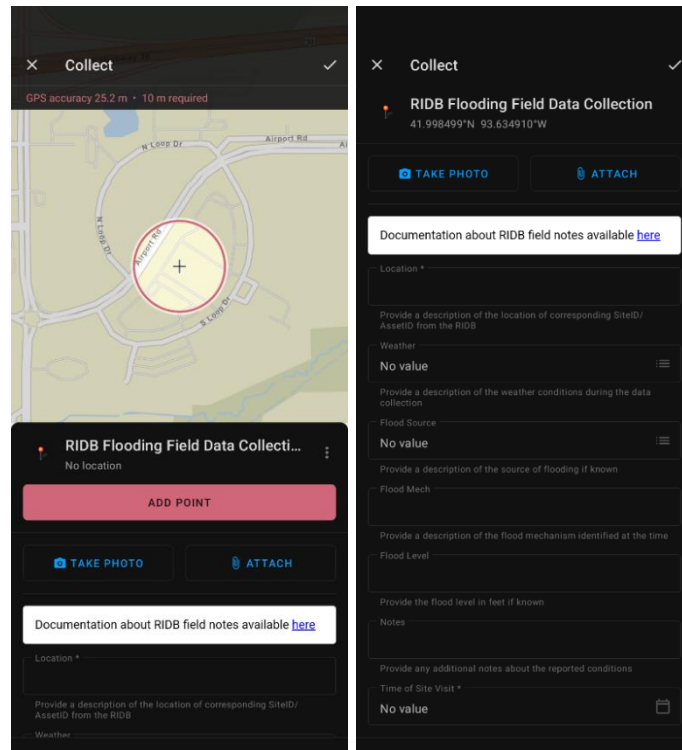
Collect

GPS accuracy 25.2 m · 10 m required

Airport Rd

N Loop Dr

Airport Rd

N Loop Dr

Airport Rd

S Loop Dr

RIDB Flooding Field Data Collecti...

No location

ADD POINT

TAKE PHOTO

ATTACH

Documentation about RIDB field notes available here

Location *

Provide a description of the location of corresponding SiteID/ AssetID from the RIDB

Weather

Collect

RIDB Flooding Field Data Collection

41.998499°N 93.634910°W

TAKE PHOTO

ATTACH

Documentation about RIDB field notes available here

Location *

Provide a description of the location of corresponding SiteID/ AssetID from the RIDB

Weather

No value

Provide a description of the weather conditions during the data collection

Flood Source

No value

Provide a description of the source of flooding if known

Flood Mech

Provide a description of the flood mechanism identified at the time

Flood Level

Provide the flood level in feet if known

Notes

Provide any additional notes about the reported conditions

Time of Site Visit *

No value